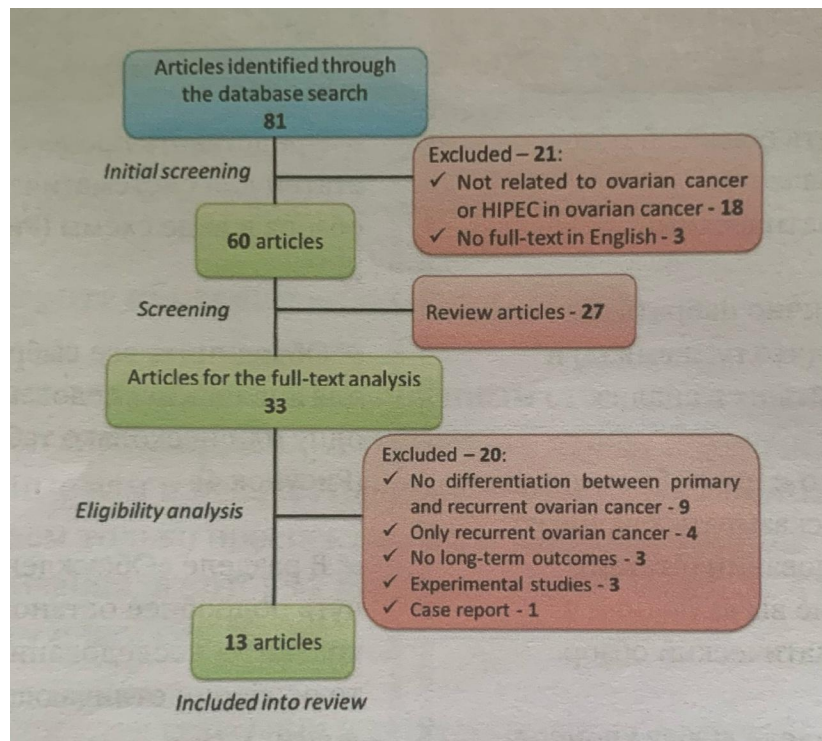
Articles identified through the database search
81

Initial screening

Excluded – 21:
✓ Not related to ovarian cancer or HIPEC in ovarian cancer - 18
✓ No full-text in English - 3

60 articles

Screening

Review articles - 27

Articles for the full-text analysis
33

Eligibility analysis

Excluded – 20:
✓ No differentiation between primary and recurrent ovarian cancer - 9
✓ Only recurrent ovarian cancer - 4
✓ No long-term outcomes - 3
✓ Experimental studies - 3
✓ Case report - 1

13 articles

Included into review